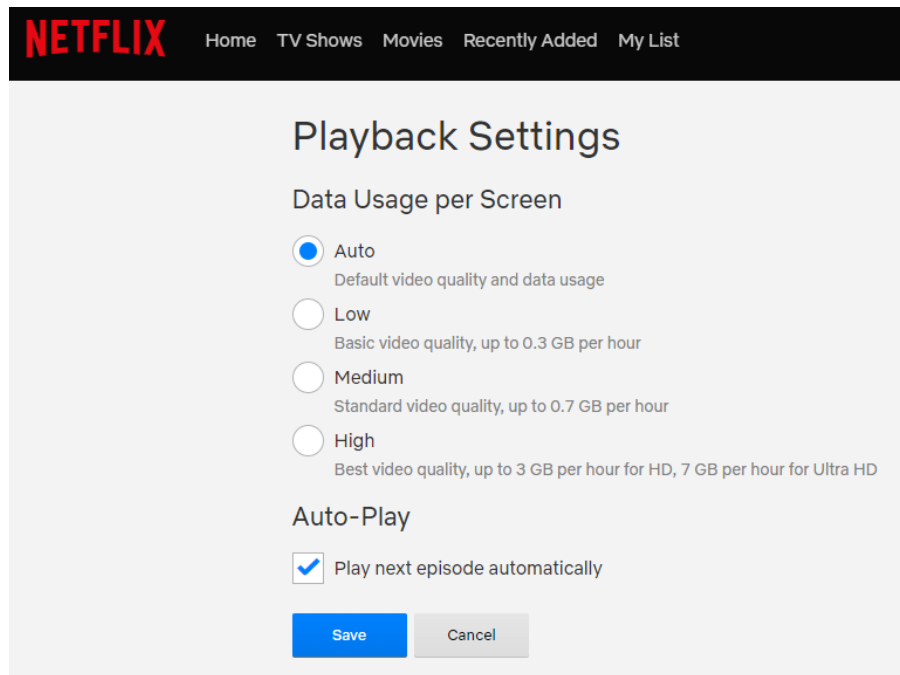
NETFLIX Home TV Shows Movies Recently Added My List

Playback Settings

Data Usage per Screen

Auto
Default video quality and data usage

Low
Basic video quality, up to 0.3 GB per hour

Medium
Standard video quality, up to 0.7 GB per hour

High
Best video quality, up to 3 GB per hour for HD, 7 GB per hour for Ultra HD

Auto-Play

Play next episode automatically

Save Cancel